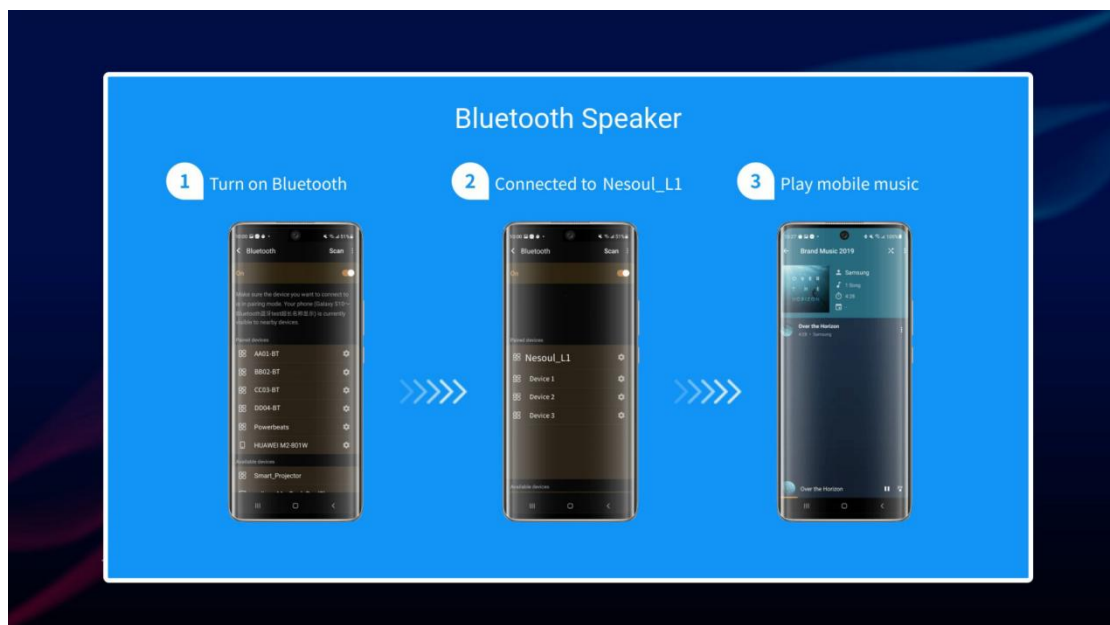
Bluetooth Speaker

1 Turn on Bluetooth

2 Connected to Nesoul_L1

3 Play mobile music

Bluetooth Scan

On

Make sure the device you want to connect to is in pairing mode. Your phone (Galaxy S10+ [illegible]) is currently visible to nearby devices.

Paired devices

AA01-BT

BB02-BT

CC03-BT

DD04-BT

Powerbeats

HUAWEI M2-801W

Available devices

Smart_Projector

Bluetooth Scan

On

Paired devices

Nesoul_L1

Device 1

Device 2

Device 3

Available devices

Brand Music 2019

Samsung

1 Song

4:08

Over the Horizon

4:08 · Samsung

Over the Horizon